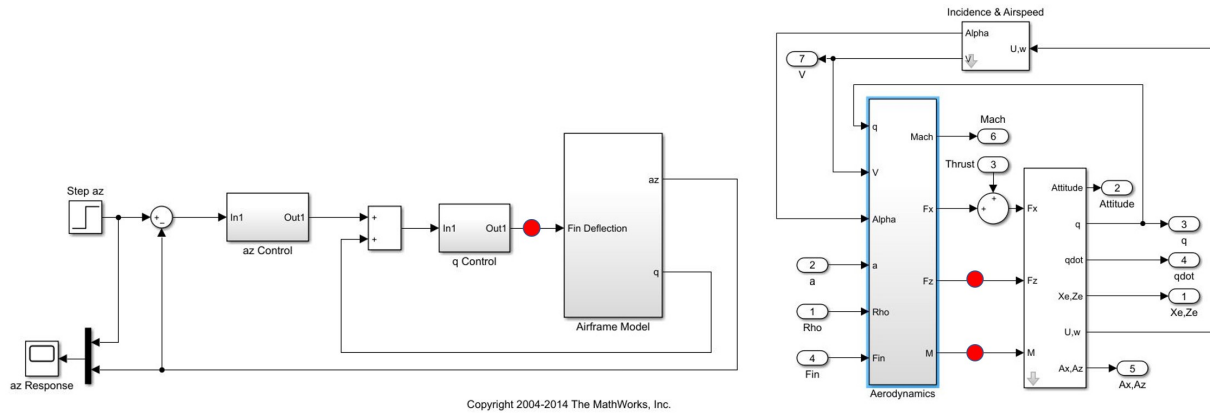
Incidence & Airspeed

Alpha

U,w

V

7

V

Mach

6

Mach

q

V

Thrust

3

Alpha

Fx

+

+

Fx

Attitude

2

Attitude

q

3

q

qdot

4

qdot

2

a

a

Fz

Fz

Xe,Ze

1

Xe,Ze

1

Rho

Rho

U,w

4

Fin

Fin

M

M

Ax,Az

5

Ax,Az

Aerodynamics

Step az

+

-

In1

Out1

az Control

+

+

In1

Out1

q Control

Fin Deflection

az

q

Airframe Model

az Response

Copyright 2004-2014 The MathWorks, Inc.